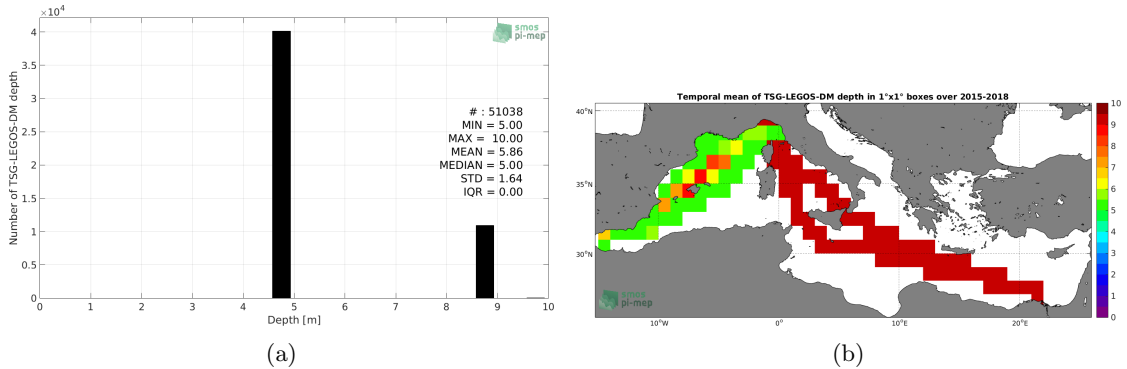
$\times 10^4$
smos pi-mep
4
3.5
3
2.5
2
1.5
1
0.5
0
Number of TSG-LEGOS-DM depth
# : 51038
MIN = 5.00
MAX = 10.00
MEAN = 5.86
MEDIAN = 5.00
STD = 1.64
IQR = 0.00
0 1 2 3 4 5 6 7 8 9 10
Depth [m]
smos pi-mep
(a)

Temporal mean of TSG-LEGOS-DM depth in 1°x1° boxes over 2015-2018
40°N
35°N
30°N
10°W
0°
10°E
20°E
smos pi-mep
10
9
8
7
6
5
4
3
2
1
0
(b)